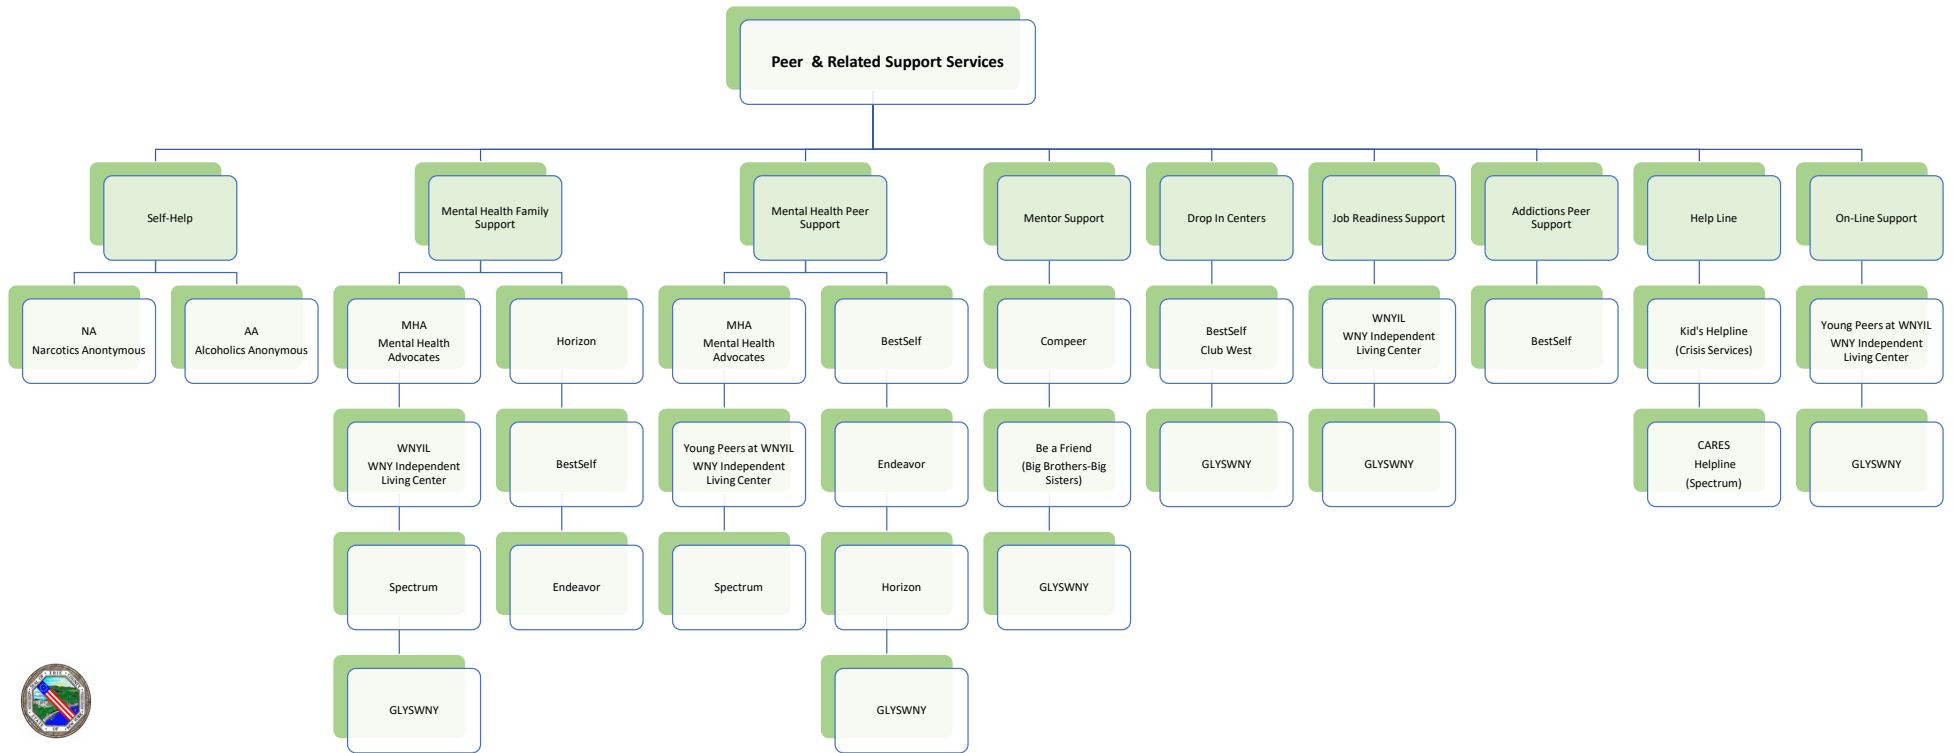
Peer & Related Support Services

Self-Help

NA
Narcotics Anontymous

AA
Alcoholics Anonymous

Mental Health Family Support

MHA
Mental Health Advocates

WNYIL
WNY Independent Living Center

Spectrum

GLYSWNY

Horizon

BestSelf

Endeavor

Mental Health Peer Support

MHA
Mental Health Advocates

Young Peers at WNYIL
WNY Independent Living Center

Spectrum

BestSelf

Endeavor

Horizon

GLYSWNY

Mentor Support

Compeer

Be a Friend
(Big Brothers-Big Sisters)

GLYSWNY

Drop In Centers

BestSelf
Club West

GLYSWNY

Job Readiness Support

WNYIL
WNY Independent Living Center

GLYSWNY

Addictions Peer Support

BestSelf

Help Line

Kid's Helpline
(Crisis Services)

CARES
Helpline
(Spectrum)

On-Line Support

Young Peers at WNYIL
WNY Independent Living Center

GLYSWNY